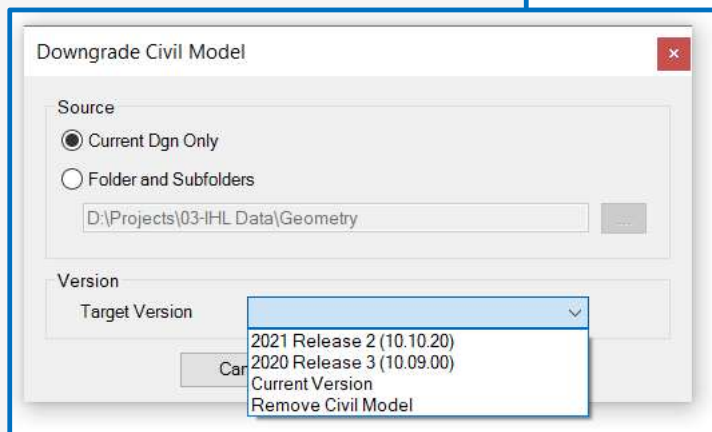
Downgrade Civil Model

×

Source

Current Dgn Only

Folder and Subfolders

D:\Projects\03-IHL Data\Geometry

...

Version

Target Version

2021 Release 2 (10.10.20)
2020 Release 3 (10.09.00)
Current Version
Remove Civil Model

Car